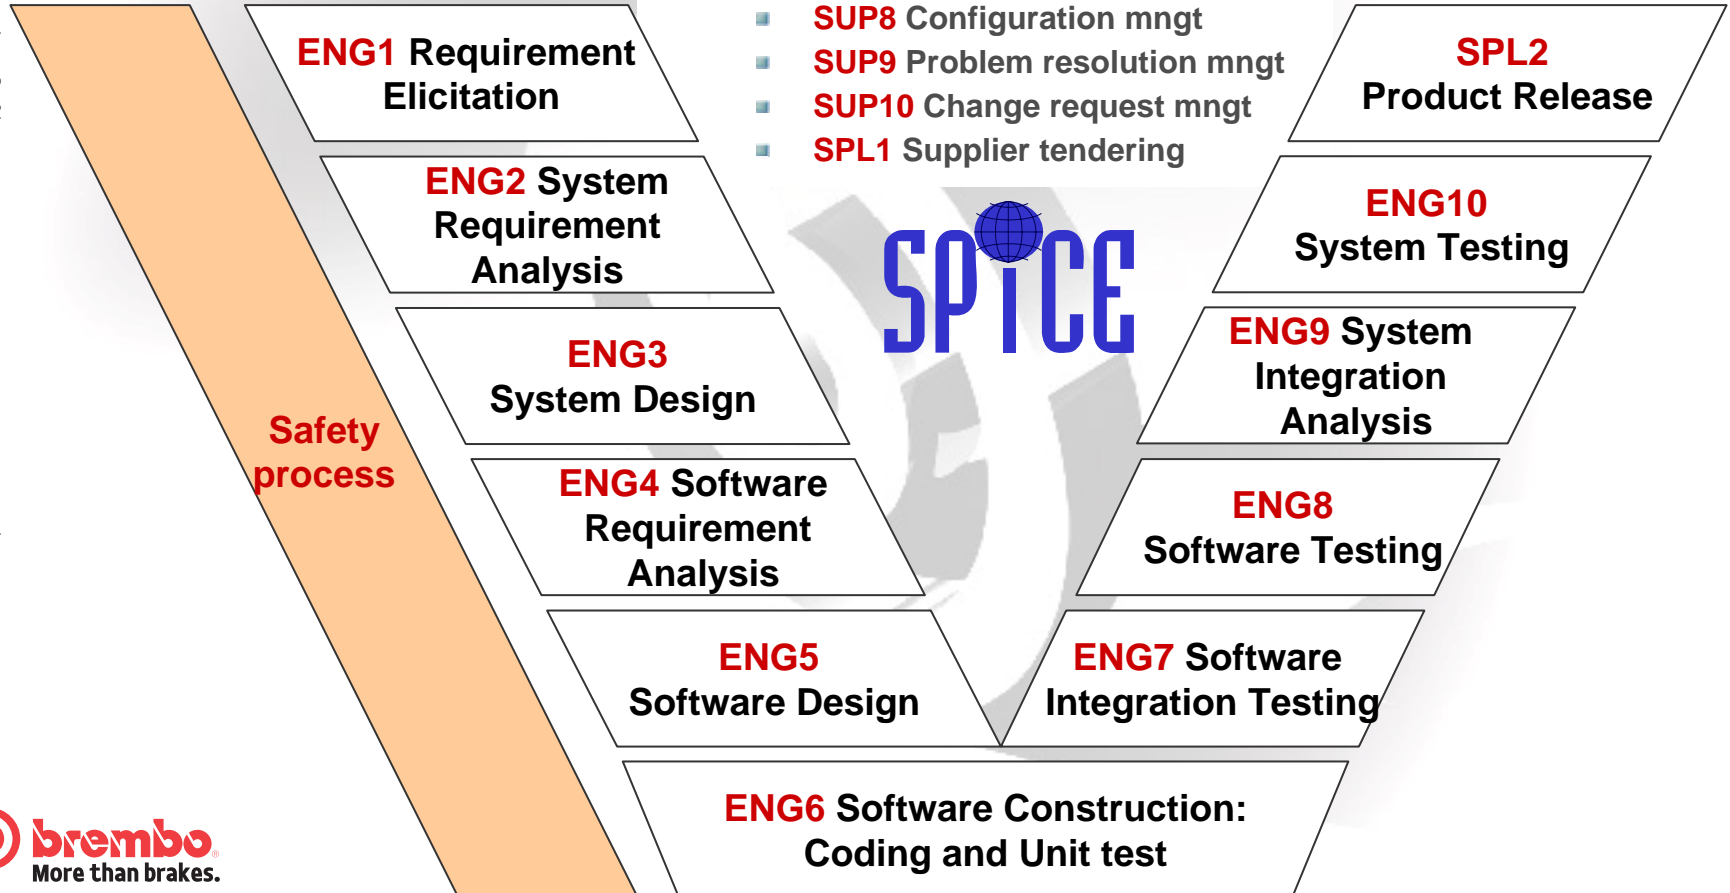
ENG1 Requirement Elicitation

ENG2 System Requirement Analysis

ENG3 System Design

ENG4 Software Requirement Analysis

ENG5 Software Design

Safety process

SUP8 Configuration mngt
SUP9 Problem resolution mngt
SUP10 Change request mngt
SPL1 Supplier tendering

SPICE

SPL2 Product Release

ENG10 System Testing

ENG9 System Integration Analysis

ENG8 Software Testing

ENG7 Software Integration Testing

ENG6 Software Construction: Coding and Unit test

brembo
More than brakes.